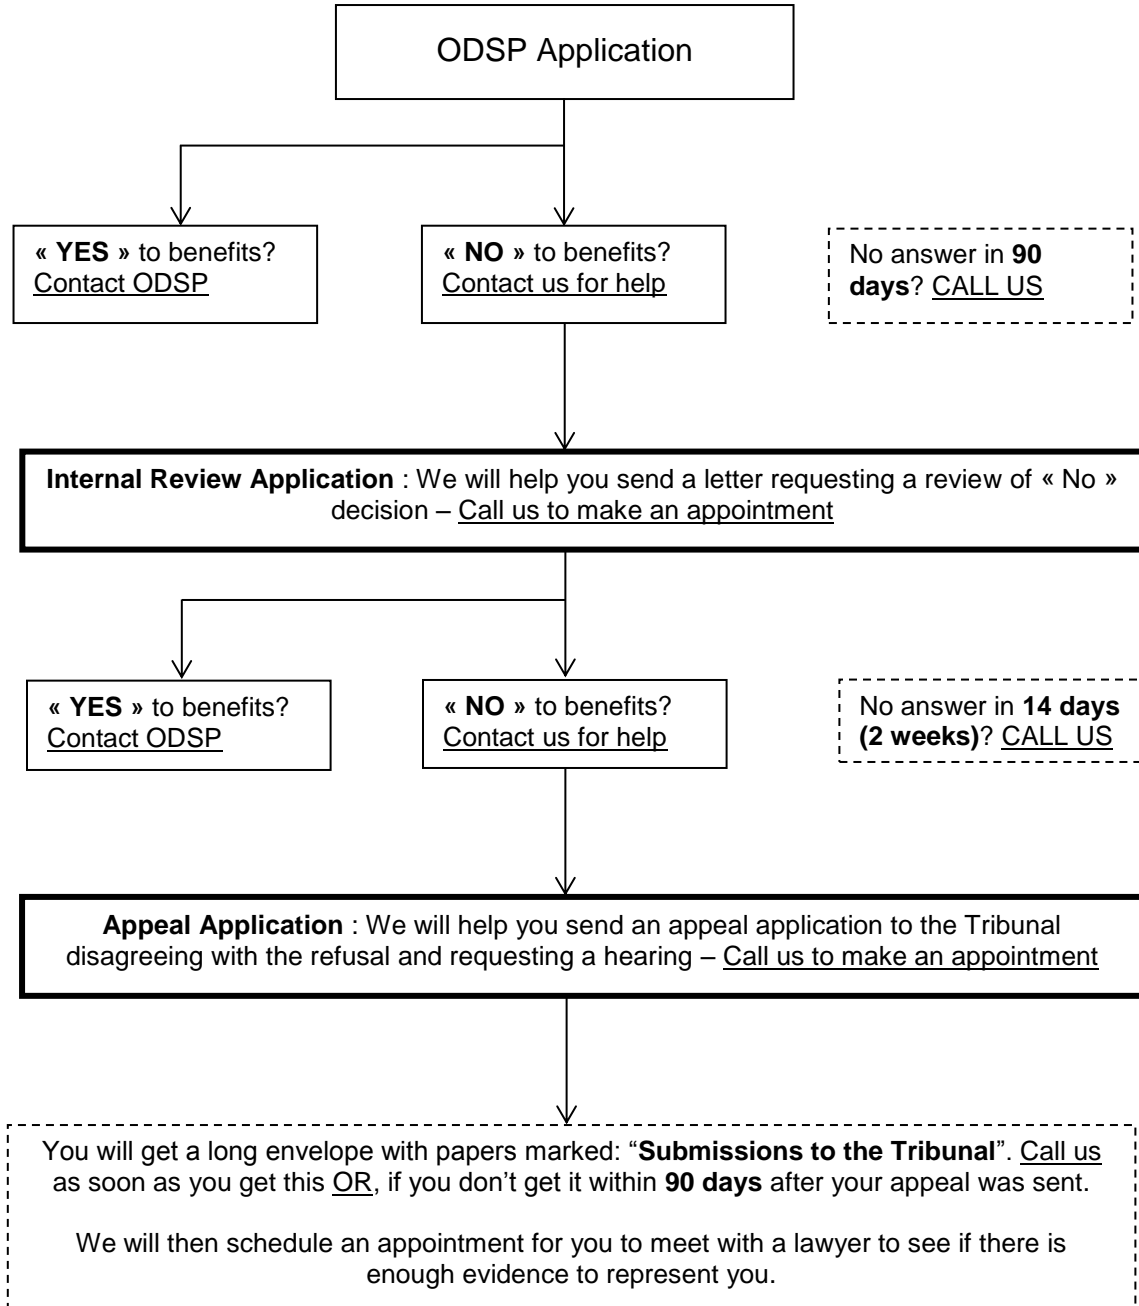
ODSP Application

« YES » to benefits? Contact ODSP

« NO » to benefits? Contact us for help

No answer in 90 days? CALL US

Internal Review Application : We will help you send a letter requesting a review of « No » decision – Call us to make an appointment

« YES » to benefits? Contact ODSP

« NO » to benefits? Contact us for help

No answer in 14 days (2 weeks)? CALL US

Appeal Application : We will help you send an appeal application to the Tribunal disagreeing with the refusal and requesting a hearing – Call us to make an appointment

You will get a long envelope with papers marked: "Submissions to the Tribunal". Call us as soon as you get this OR, if you don't get it within 90 days after your appeal was sent.

We will then schedule an appointment for you to meet with a lawyer to see if there is enough evidence to represent you.